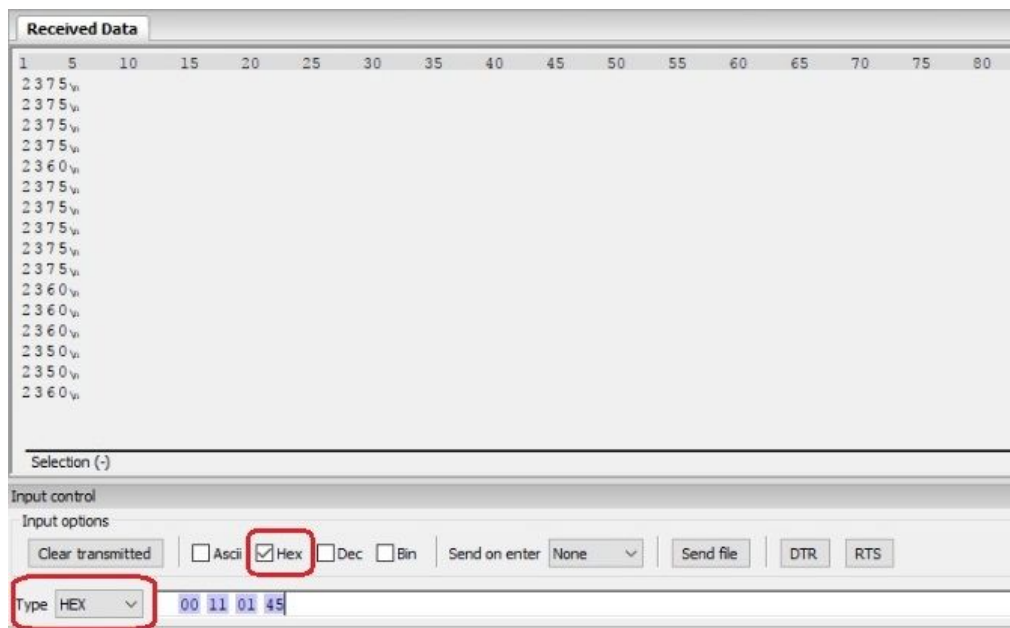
Received Data

1 5 10 15 20 25 30 35 40 45 50 55 60 65 70 75 80

2375
2375
2375
2375
2360
2375
2375
2375
2375
2375
2360
2360
2360
2350
2350
2360

Selection (-)

Input control

Input options

Clear transmitted

Ascii

Hex

Dec

Bin

Send on enter None

Send file

DTR

RTS

Type HEX

00 11 01 45